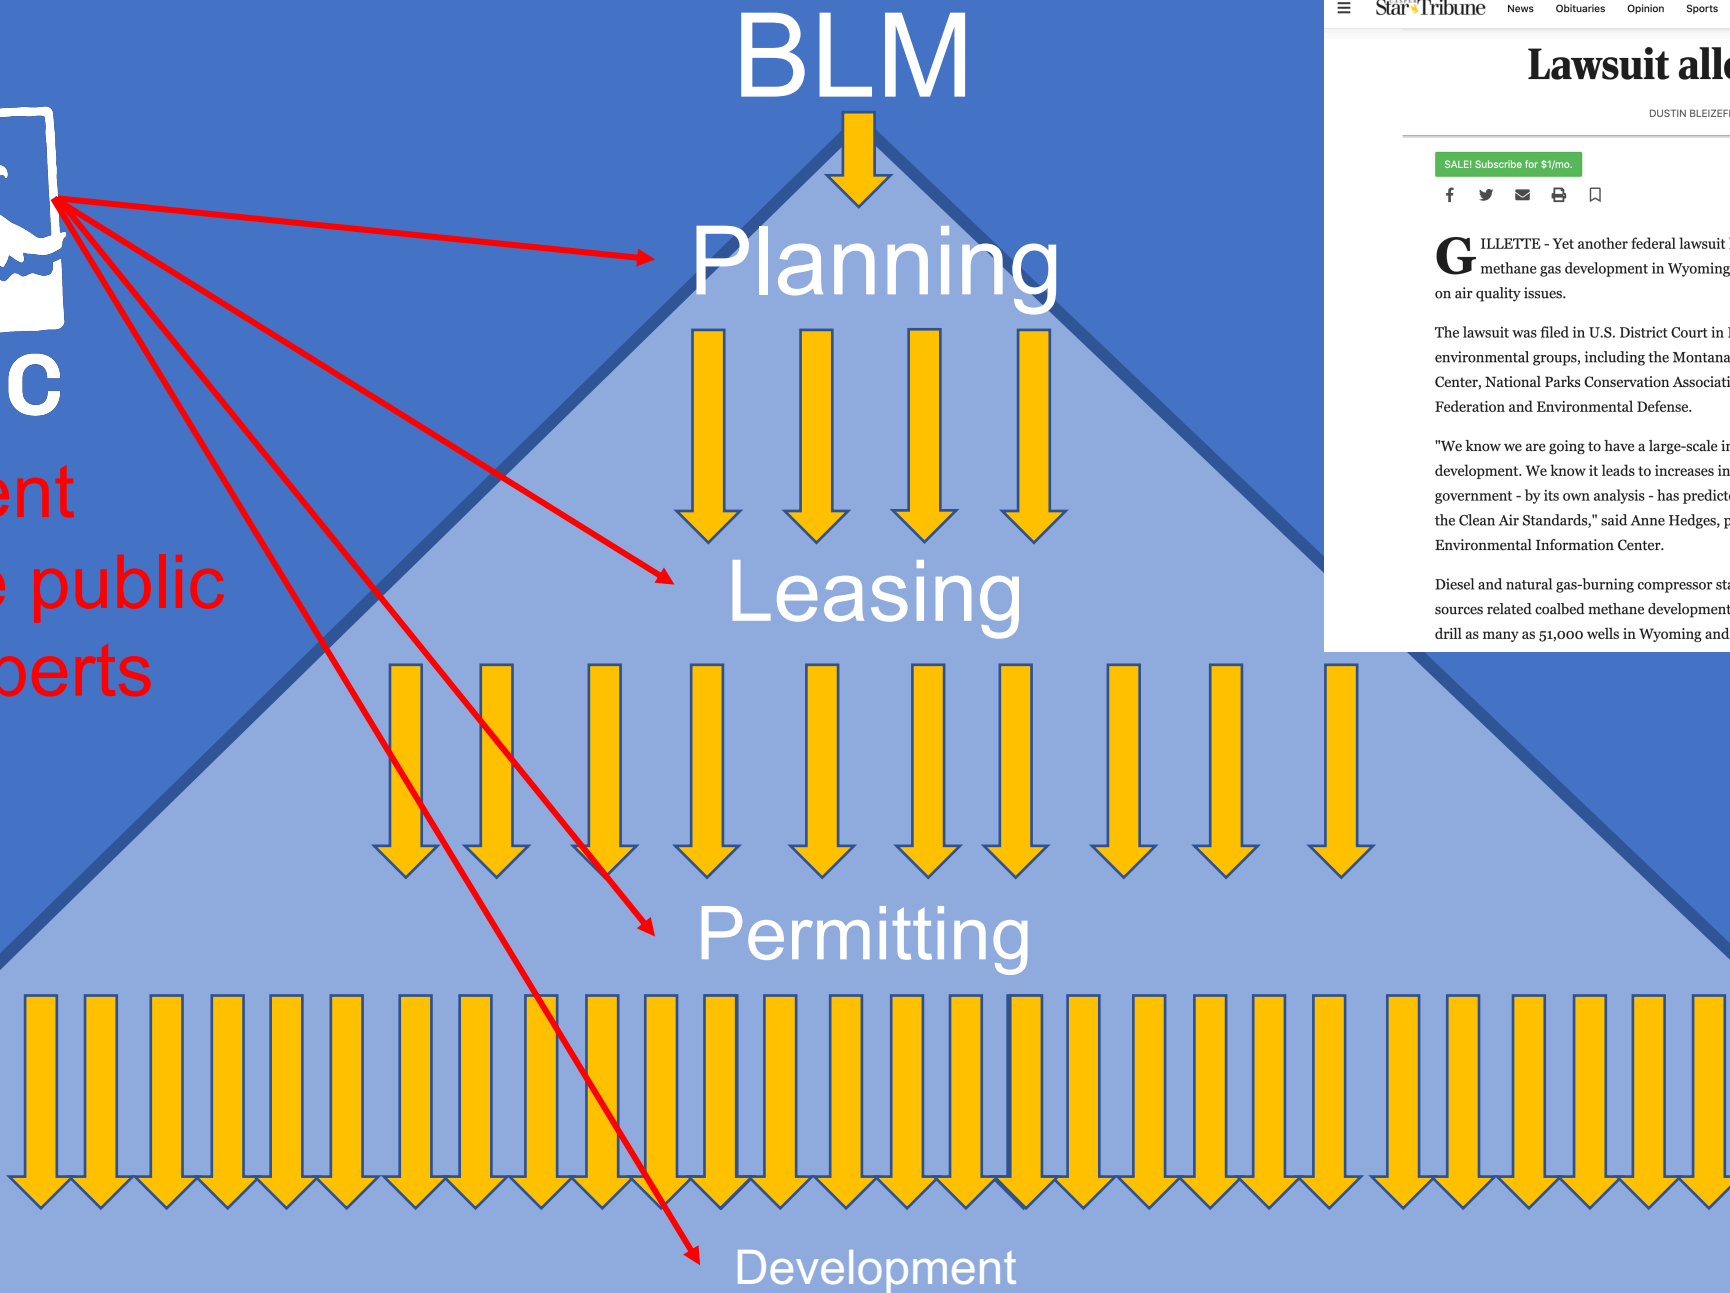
BLM

Planning

Leasing

Permitting

Development

C

ent

e public

perts

Star Tribune News Obituaries Opinion Sports

Lawsuit all

DUSTIN BLEIZEF

SALE! Subscribe for $1/mo.

GILLETTE - Yet another federal lawsuit methane gas development in Wyoming on air quality issues.

The lawsuit was filed in U.S. District Court in environmental groups, including the Montana Center, National Parks Conservation Associati Federation and Environmental Defense.

"We know we are going to have a large-scale i development. We know it leads to increases in government - by its own analysis - has predict the Clean Air Standards," said Anne Hedges, p Environmental Information Center.

Diesel and natural gas-burning compressor st sources related coalbed methane development drill as many as 51,000 wells in Wyoming and